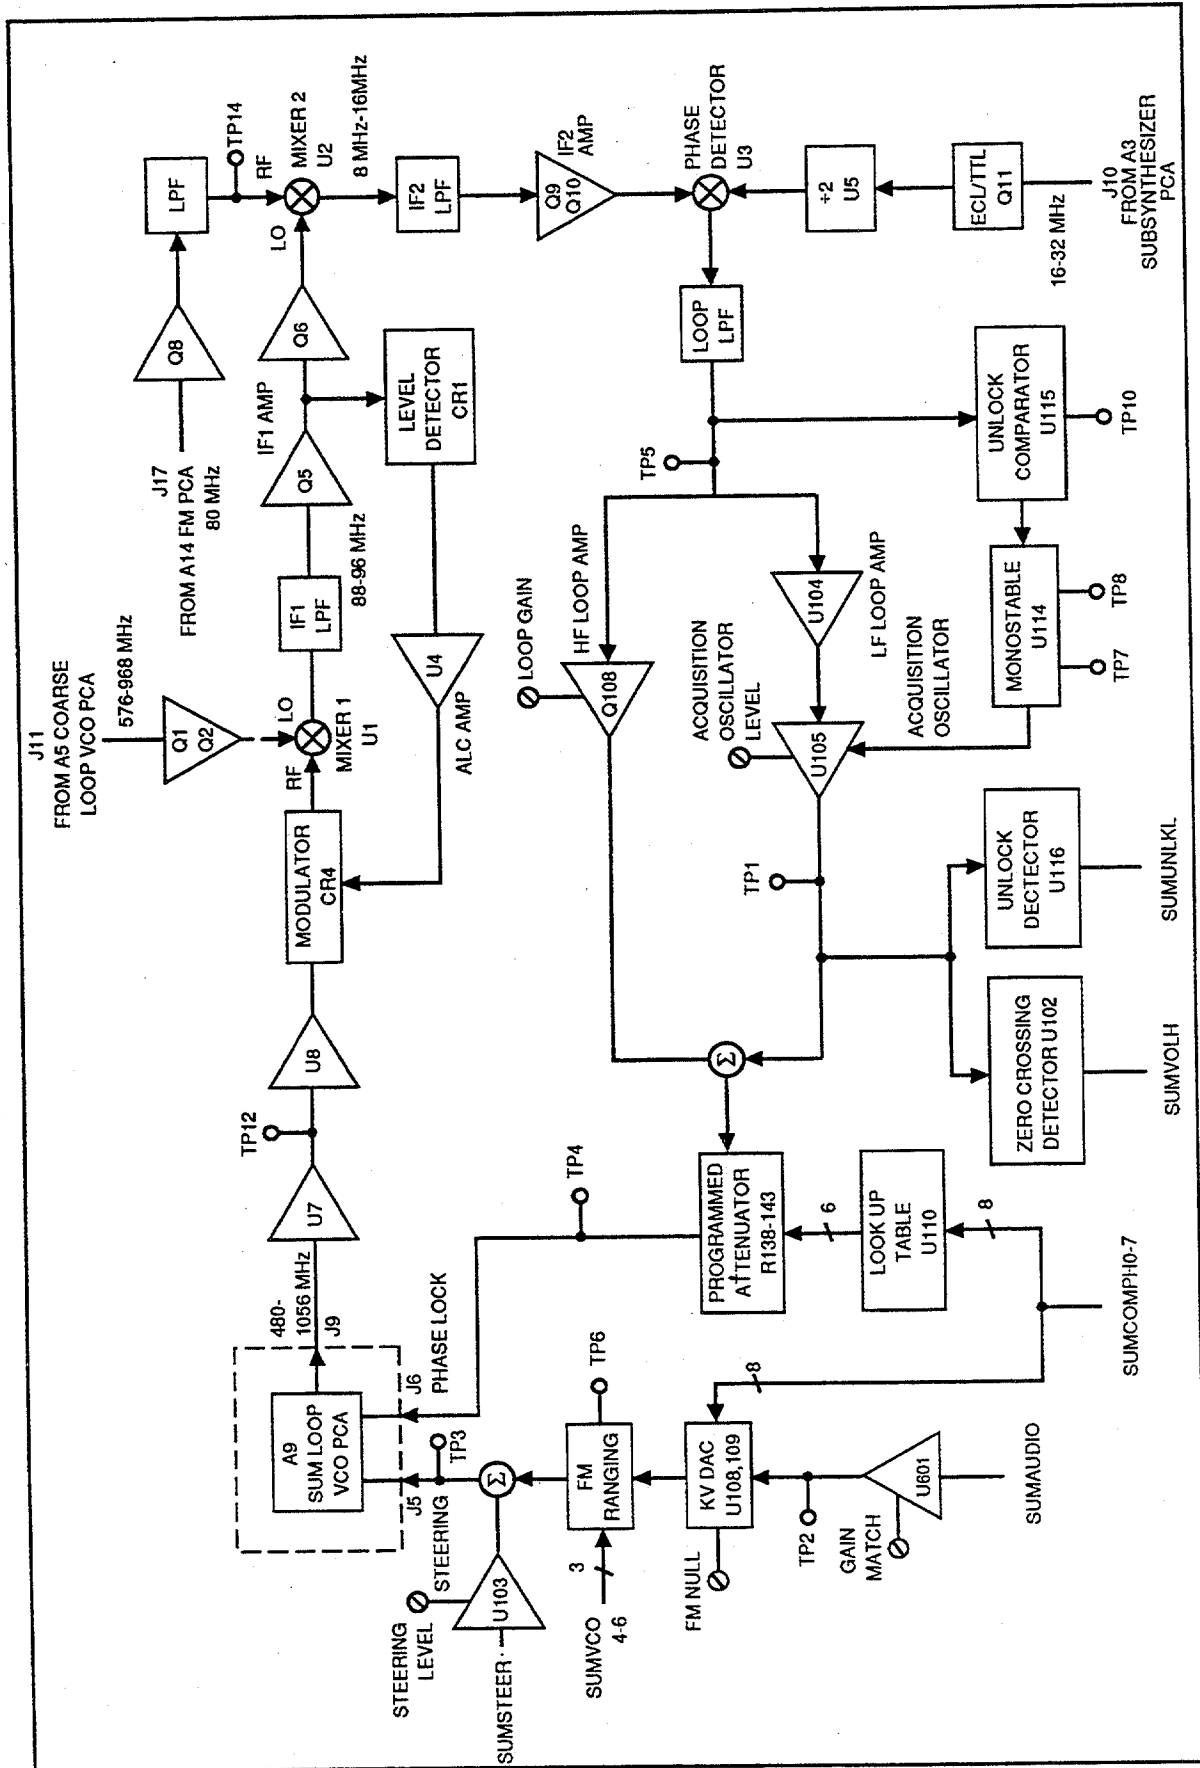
TP14
RF
MIXER 2
U2
8 MHz-16MHz
LPF
LO
IF2 LPF
Q9 Q10
IF2 AMP
PHASE DETECTOR
U3
÷2
U5
ECL/TTL
Q11
16-32 MHz
J10
FROM A3 SUBSYNTHESIZER PCA
Q8
Q6
LEVEL DETECTOR
CR1
LOOP LPF
J17
FROM A14 FM PCA
80 MHz
IF1 AMP
Q5
UNLOCK COMPARATOR
U115
TP10
TP5
88-96 MHz
IF1 LPF
LOOP GAIN
HF LOOP AMP
U104
LF LOOP AMP
MONOSTABLE
U114
TP8
TP7
J11
FROM A5 COARSE LOOP VCO PCA
576-968 MHz
Q1 Q2
LO
MIXER 1
U1
RF
U4
ALC AMP
Q108
ACQUISITION OSCILLATOR LEVEL
U105
ACQUISITION OSCILLATOR
MODULATOR
CR4
TP1
UNLOCK DECTECTOR
U116
SUMUNLKL
U8
Σ
ZERO CROSSING DETECTOR U102
SUMVOLH
TP12
U7
TP4
PROGRAMMED ATTENUATOR
R138-143
6
LOOK UP TABLE
U110
8
480-1056 MHz
J9
PHASE LOCK
J6
SUMCOMPH0-7
A9
SUM LOOP VCO PCA
TP6
8
TP3
J5
STEERING
Σ
FM RANGING
KV DAC
U108,109
TP2
U601
SUMAUDIO
GAIN MATCH
3
STEERING LEVEL
U103
SUMSTEER
SUMVCO
4-6
FM NULL